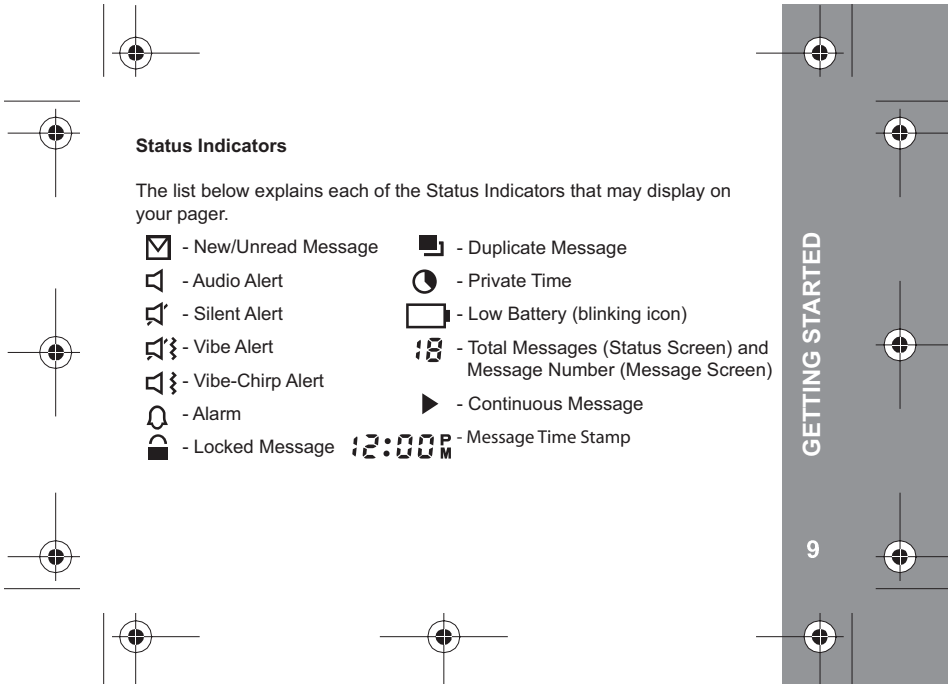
**Status Indicators**

The list below explains each of the Status Indicators that may display on your pager.

- New/Unread Message

- Audio Alert

- Silent Alert

- Vibe Alert

- Vibe-Chirp Alert

- Alarm

- Locked Message

- Duplicate Message

- Private Time

- Low Battery (blinking icon)

18 - Total Messages (Status Screen) and Message Number (Message Screen)

- Continuous Message

12:00 PM - Message Time Stamp

GETTING STARTED

9